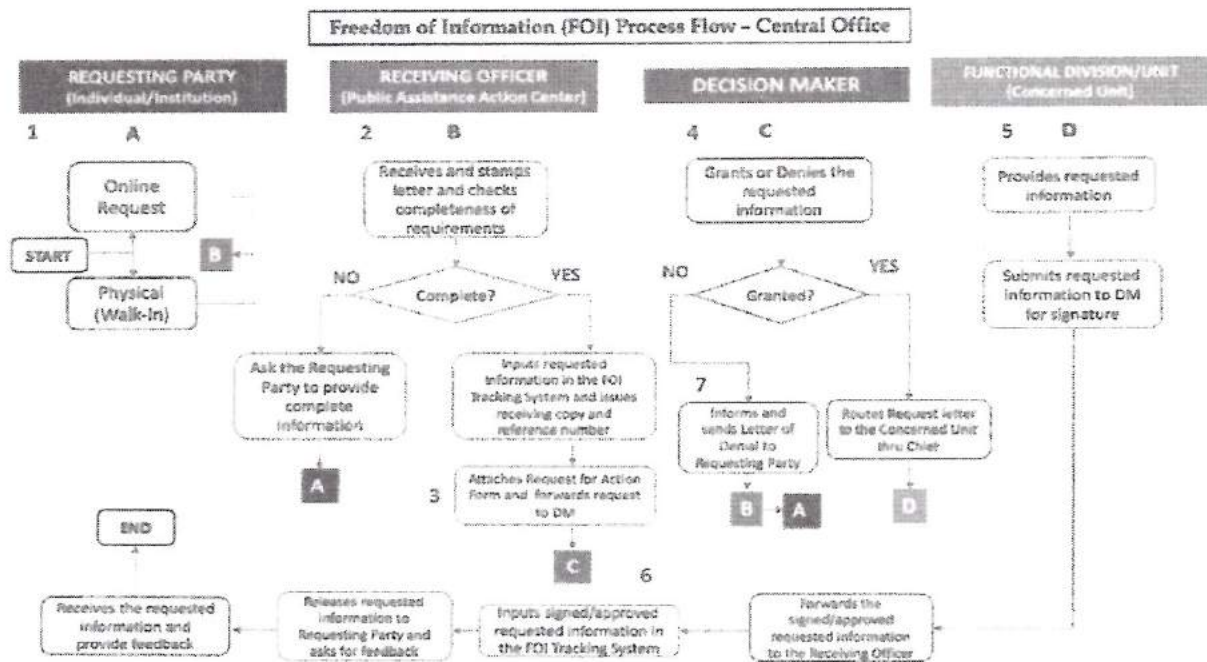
Freedom of Information (FOI) Process Flow – Central Office

REQUESTING PARTY
(Individual/Institution)

RECEIVING OFFICER
(Public Assistance Action Center)

DECISION MAKER

FUNCTIONAL DIVISION/UNIT
(Concerned Unit)

1 A

Online Request

START

B

Physical (Walk-In)

2 B

Receives and stamps letter and checks completeness of requirements

NO

Complete?

YES

Ask the Requesting Party to provide complete information

A

Inputs requested information in the FOI Tracking System and issues receiving copy and reference number

3

Attaches Request for Action Form and forwards request to DM

C

4 C

Grants or Denies the requested information

NO

Granted?

YES

7

Informs and sends Letter of Denial to Requesting Party

B

A

Routes Request letter to the Concerned Unit thru Chief

D

5 D

Provides requested information

Submits requested information to DM for signature

6

END

Receives the requested information and provide feedback

Releases requested information to Requesting Party and asks for feedback

Inputs signed/approved requested information in the FOI Tracking System

Forwards the signed/approved requested information to the Receiving Officer